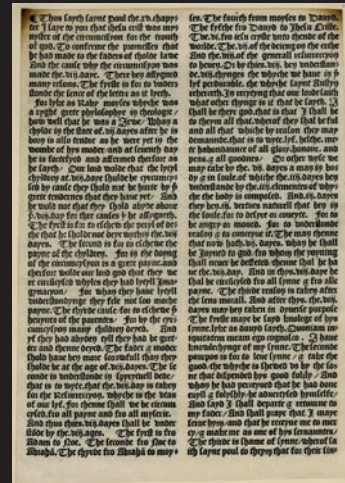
Thus sayth saynt poul the .x. chapyt. Ne I saye to you that Jhesu crist was mynystre of the circumcisyon for the trouth of god. To conferme the promesses that he had made to the faders of theyr lawe And the cause why the circumcisyon was made the .viii. daye. There ben assygned many resons. The fyrste is for to understonde the sence of the lettre as it is sayd.

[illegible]

fes. The fourth from moyses to Dauyd. The fyfthe fro Dauyd to Jhesu Criste. The .vi. fro Jhesu Cryste unto thende of the worlde. The .vii. of the deieng on the erthe And the .viii. of the generall resurreccyon to heuen. Or by these .viii. ben understanden .viii. chaunges

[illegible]